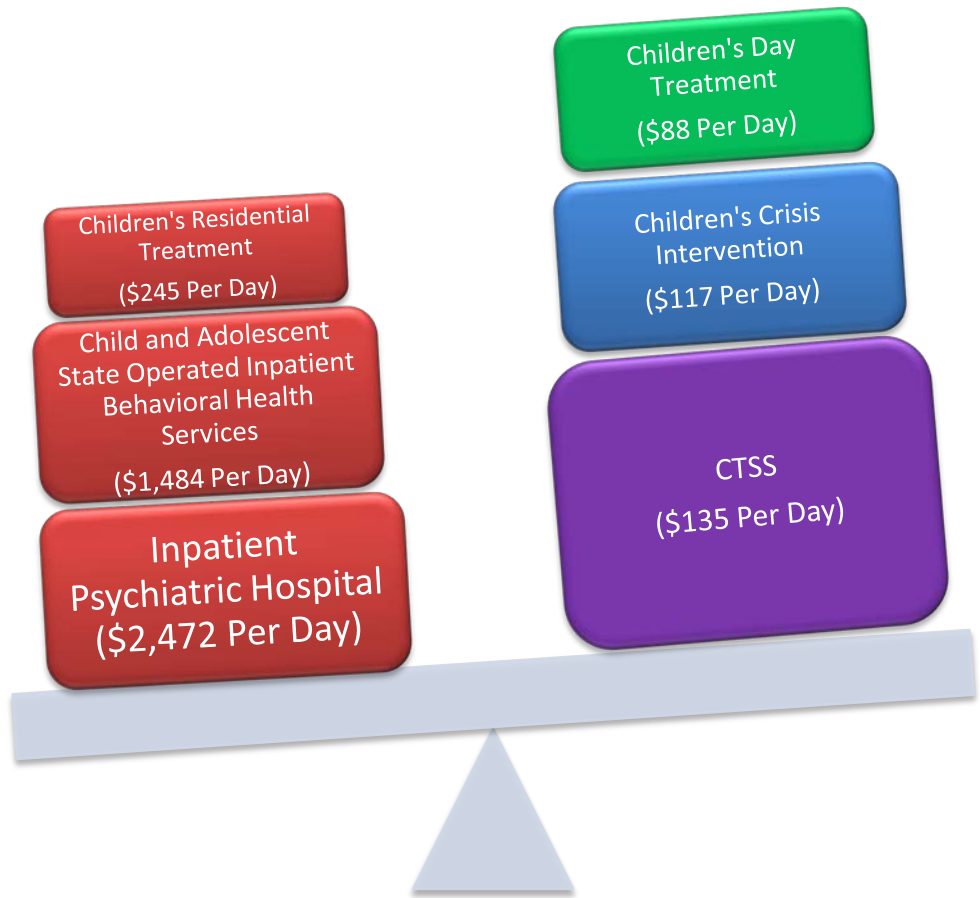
Children's Residential Treatment
($245 Per Day)

Child and Adolescent State Operated Inpatient Behavioral Health Services
($1,484 Per Day)

Inpatient Psychiatric Hospital
($2,472 Per Day)

Children's Day Treatment
($88 Per Day)

Children's Crisis Intervention
($117 Per Day)

CTSS
($135 Per Day)